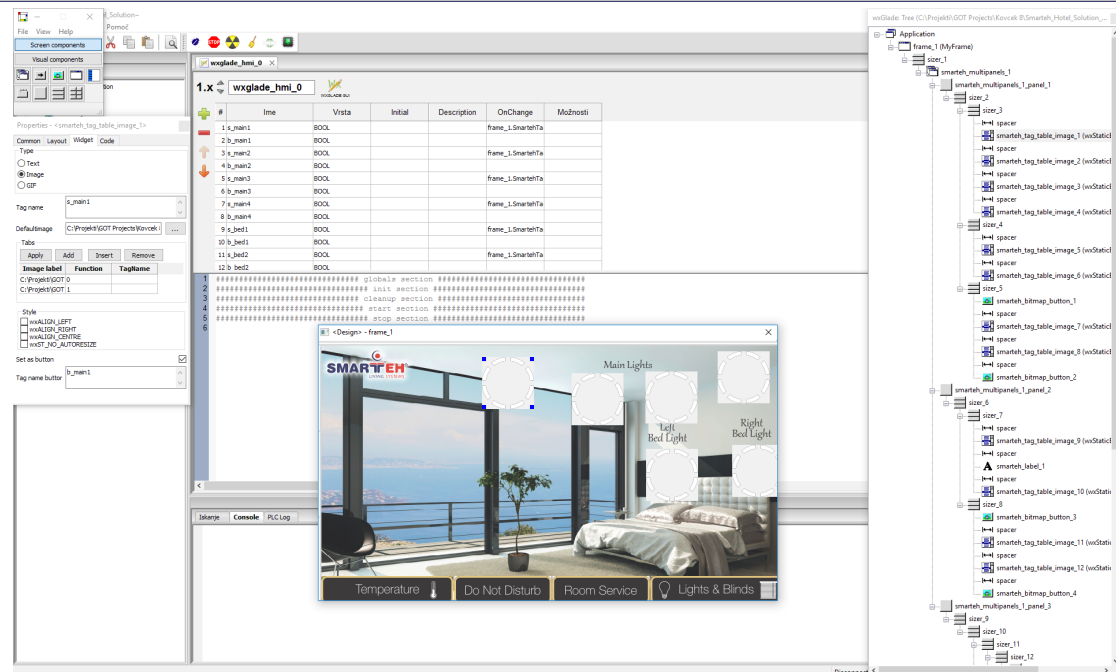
File View Help
Screen components
Visual components

Properties - <smarteh_tag_table_image_1>
Common Layout Widget Code
Type
Text
Image
GIF
Tag name s_main1
DefaultImage C:\Projekti\GOT Projects\Kovcek ...
Tabs
Apply Add Insert Remove
| Image label | Function | TagName |
|---|---|---|
| C:\Projekti\GOT | 0 | |
| C:\Projekti\GOT | 1 | |
Style
wxALIGN_LEFT
wxALIGN_RIGHT
wxALIGN_CENTRE
wxST_NO_AUTORESIZE
Set as button
Tag name button b_main1

wxglade_hmi_0
1.x wxglade_hmi_0

| # | Ime | Vrsta | Initial | Description | OnChange | Možnosti |
|---|---|---|---|---|---|---|
| 1 | s_main1 | BOOL | | | frame_1.SmartehTa | |
| 2 | b_main1 | BOOL | | | | |
| 3 | s_main2 | BOOL | | | frame_1.SmartehTa | |
| 4 | b_main2 | BOOL | | | | |
| 5 | s_main3 | BOOL | | | frame_1.SmartehTa | |
| 6 | b_main3 | BOOL | | | | |
| 7 | s_main4 | BOOL | | | frame_1.SmartehTa | |
| 8 | b_main4 | BOOL | | | | |
| 9 | s_bed1 | BOOL | | | frame_1.SmartehTa | |
| 10 | b_bed1 | BOOL | | | | |
| 11 | s_bed2 | BOOL | | | frame_1.SmartehTa | |
| 12 | b_bed2 | BOOL | | | | |

1 ################################ globals section ################################
2 ################################ init section ################################
3 ################################ cleanup section ################################
4 ################################ start section ################################
5 ################################ stop section ################################
6

<Design> - frame_1
SMARTEH LIVING SYSTEMS
Main Lights
Left Bed Light
Right Bed Light
Temperature Do Not Disturb Room Service Lights & Blinds

Iskanje Console PLC Log

wxGlade: Tree (C:\Projekti\GOT Projects\Kovcek 8\Smarteh_Hotel_Solution_...
Application
frame_1 (MyFrame)
sizer_1
smarteh_multipanels_1
smarteh_multipanels_1_panel_1
sizer_2
sizer_3
spacer
smarteh_tag_table_image_1 (wxStatic
spacer
smarteh_tag_table_image_2 (wxStatic
spacer
smarteh_tag_table_image_3 (wxStatic
spacer
smarteh_tag_table_image_4 (wxStatic
sizer_4
spacer
smarteh_tag_table_image_5 (wxStatic
spacer
smarteh_tag_table_image_6 (wxStatic
sizer_5
smarteh_bitmap_button_1
spacer
smarteh_tag_table_image_7 (wxStatic
spacer
smarteh_tag_table_image_8 (wxStatic
spacer
smarteh_bitmap_button_2
smarteh_multipanels_1_panel_2
sizer_6
sizer_7
spacer
smarteh_tag_table_image_9 (wxStatic
spacer
smarteh_label_1
spacer
smarteh_tag_table_image_10 (wxStatic
sizer_8
smarteh_bitmap_button_3
spacer
smarteh_tag_table_image_11 (wxStatic
spacer
smarteh_tag_table_image_12 (wxStatic
spacer
smarteh_bitmap_button_4
smarteh_multipanels_1_panel_3
sizer_9
sizer_10
sizer_11
sizer_12